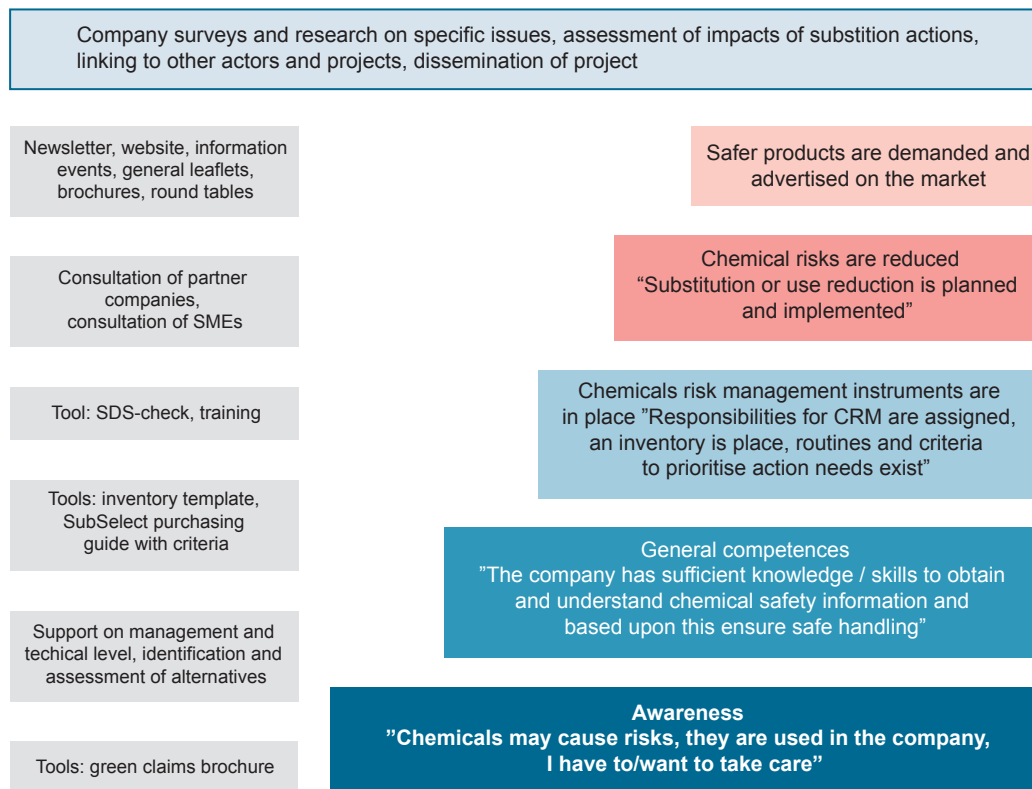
Company surveys and research on specific issues, assessment of impacts of substition actions, linking to other actors and projects, dissemination of project

Newsletter, website, information events, general leaflets, brochures, round tables

Safer products are demanded and advertised on the market

Chemical risks are reduced "Substitution or use reduction is planned and implemented"

Consultation of partner companies, consultation of SMEs

Tool: SDS-check, training

Chemicals risk management instruments are in place "Responsibilities for CRM are assigned, an inventory is place, routines and criteria to prioritise action needs exist"

Tools: inventory template, SubSelect purchasing guide with criteria

General competences "The company has sufficient knowledge / skills to obtain and understand chemical safety information and based upon this ensure safe handling"

Support on management and techical level, identification and assessment of alternatives

Awareness "Chemicals may cause risks, they are used in the company, I have to/want to take care"

Tools: green claims brochure